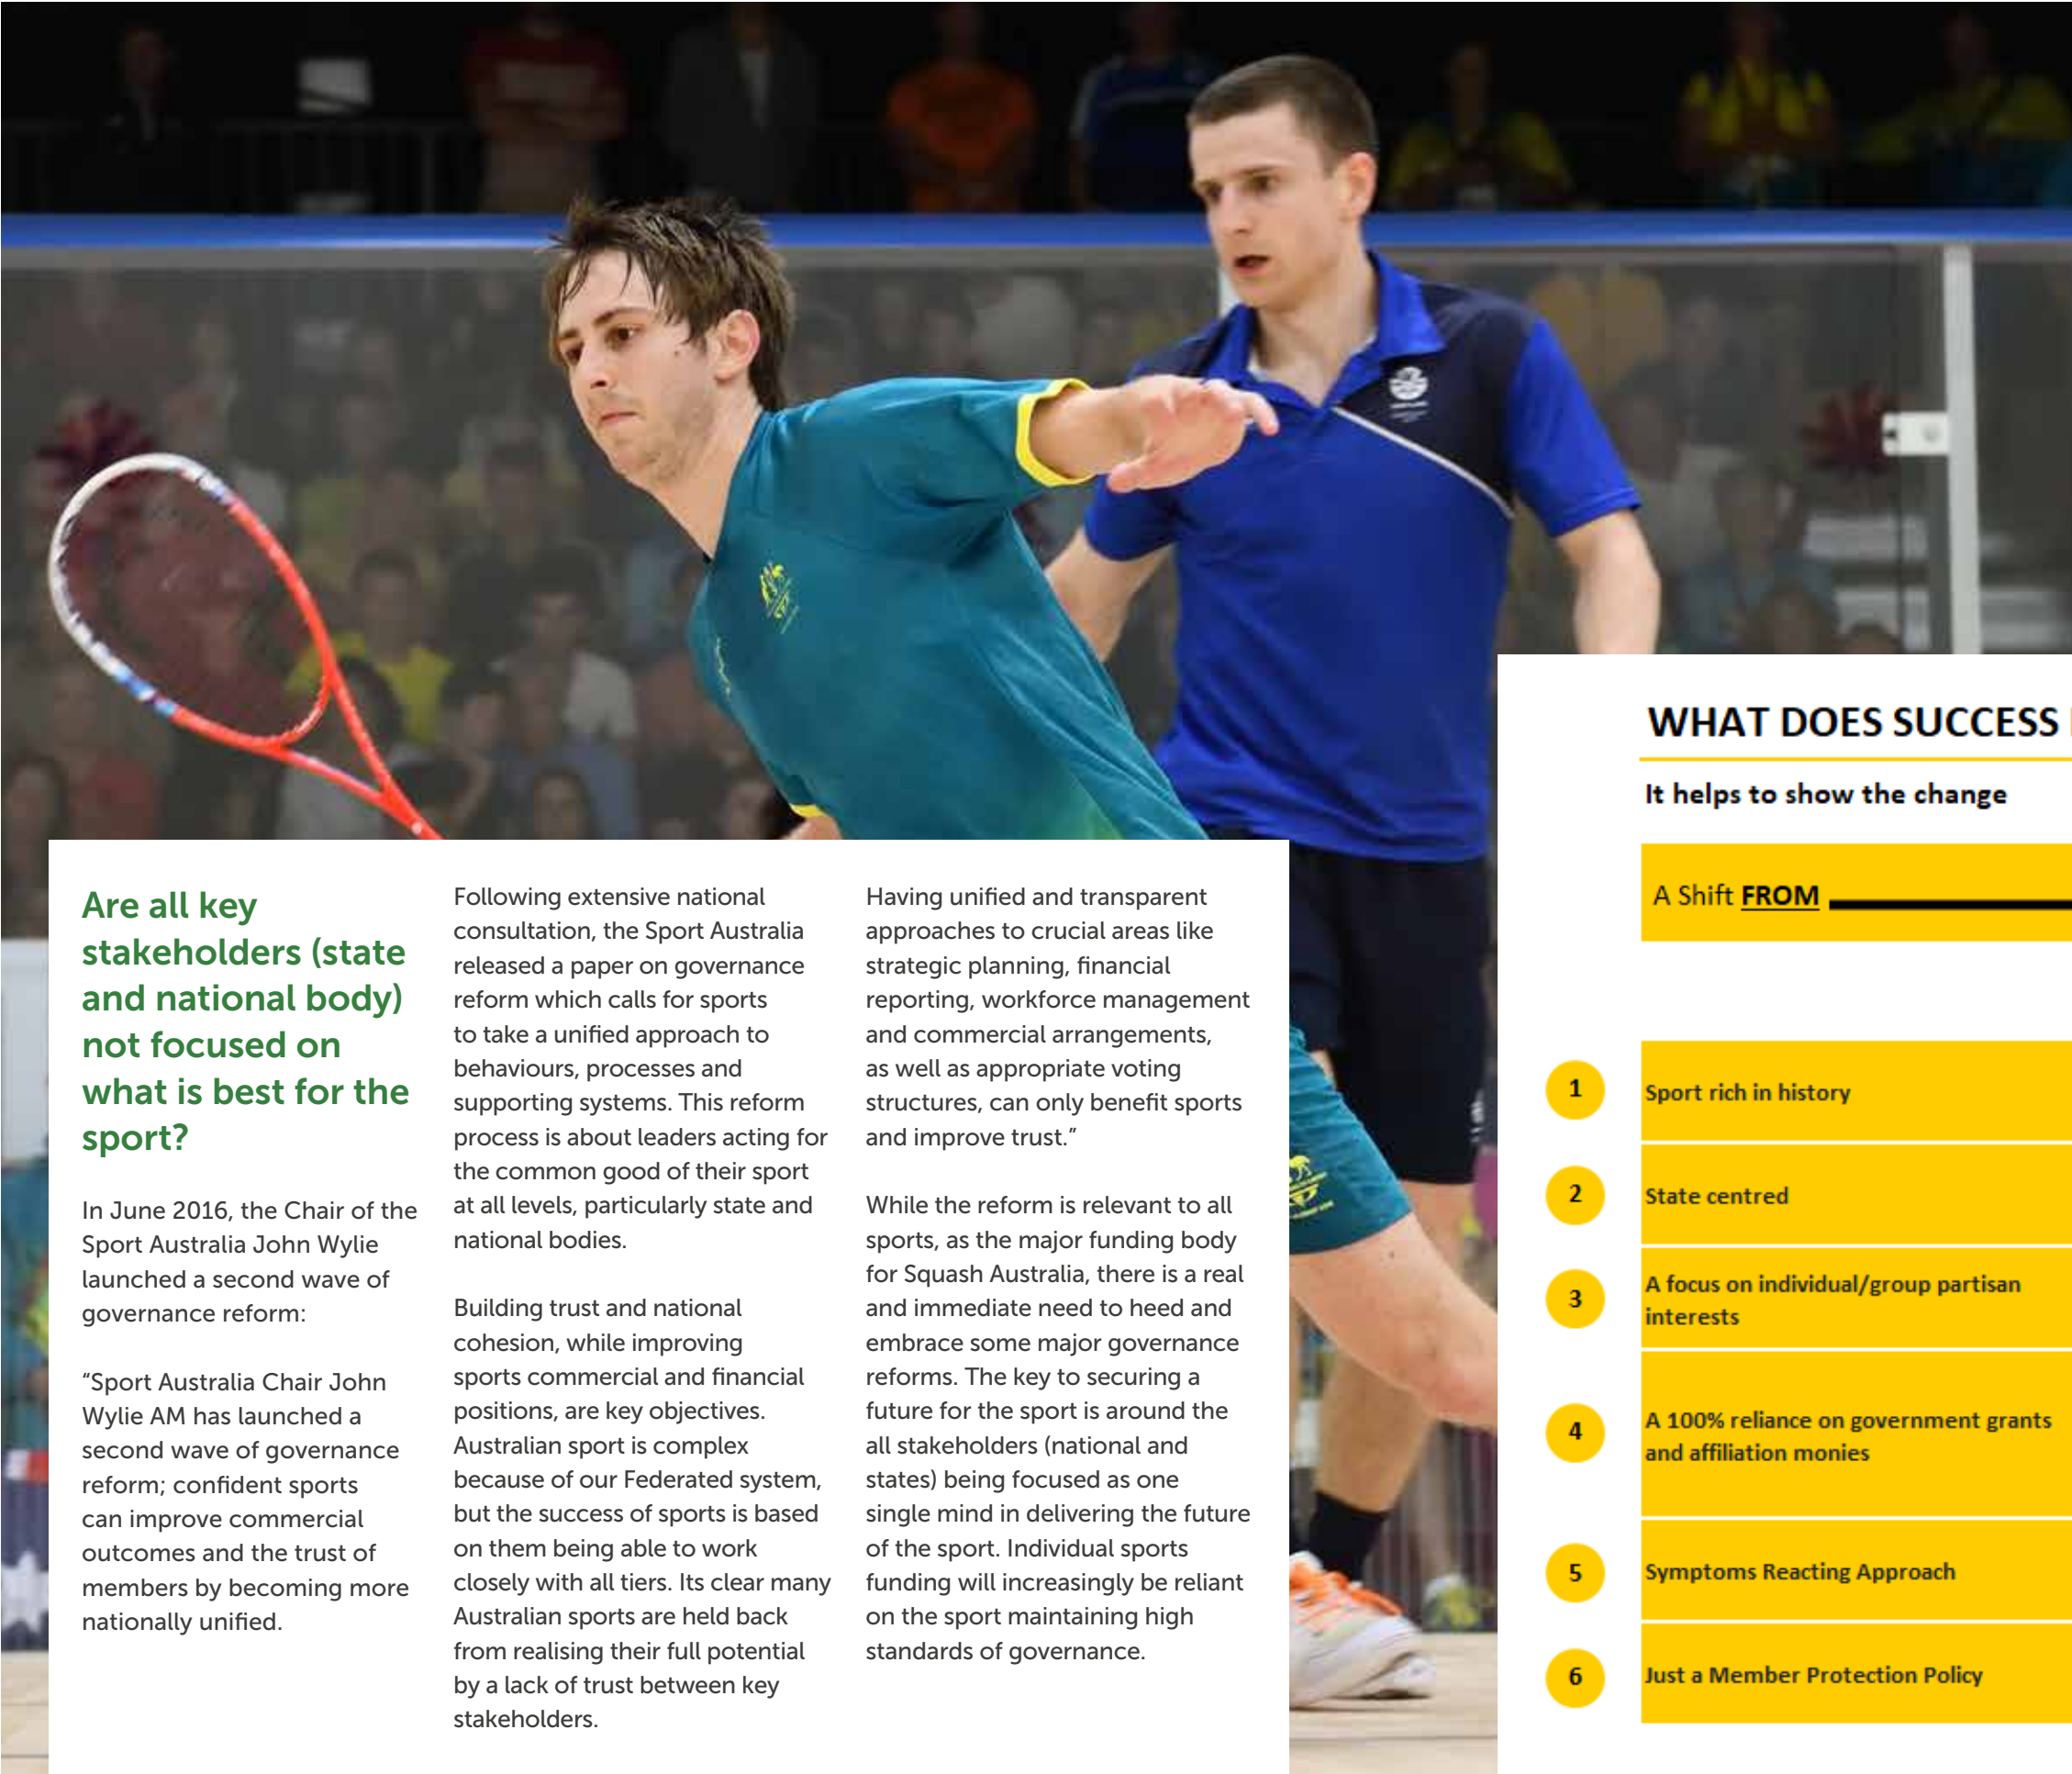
Are all key stakeholders (state and national body) not focused on what is best for the sport?

In June 2016, the Chair of the Sport Australia John Wylie launched a second wave of governance reform:

“Sport Australia Chair John Wylie AM has launched a second wave of governance reform; confident sports can improve commercial outcomes and the trust of members by becoming more nationally unified.

Following extensive national consultation, the Sport Australia released a paper on governance reform which calls for sports to take a unified approach to behaviours, processes and supporting systems. This reform process is about leaders acting for the common good of their sport at all levels, particularly state and national bodies.

Building trust and national cohesion, while improving sports commercial and financial positions, are key objectives. Australian sport is complex because of our Federated system, but the success of sports is based on them being able to work closely with all tiers. Its clear many Australian sports are held back from realising their full potential by a lack of trust between key stakeholders.

Having unified and transparent approaches to crucial areas like strategic planning, financial reporting, workforce management and commercial arrangements, as well as appropriate voting structures, can only benefit sports and improve trust.”

While the reform is relevant to all sports, as the major funding body for Squash Australia, there is a real and immediate need to heed and embrace some major governance reforms. The key to securing a future for the sport is around the all stakeholders (national and states) being focused as one single mind in delivering the future of the sport. Individual sports funding will increasingly be reliant on the sport maintaining high standards of governance.

WHAT DOES SUCCESS

It helps to show the change

A Shift FROM

1 Sport rich in history

2 State centred

3 A focus on individual/group partisan interests

4 A 100% reliance on government grants and affiliation monies

5 Symptoms Reacting Approach

6 Just a Member Protection Policy